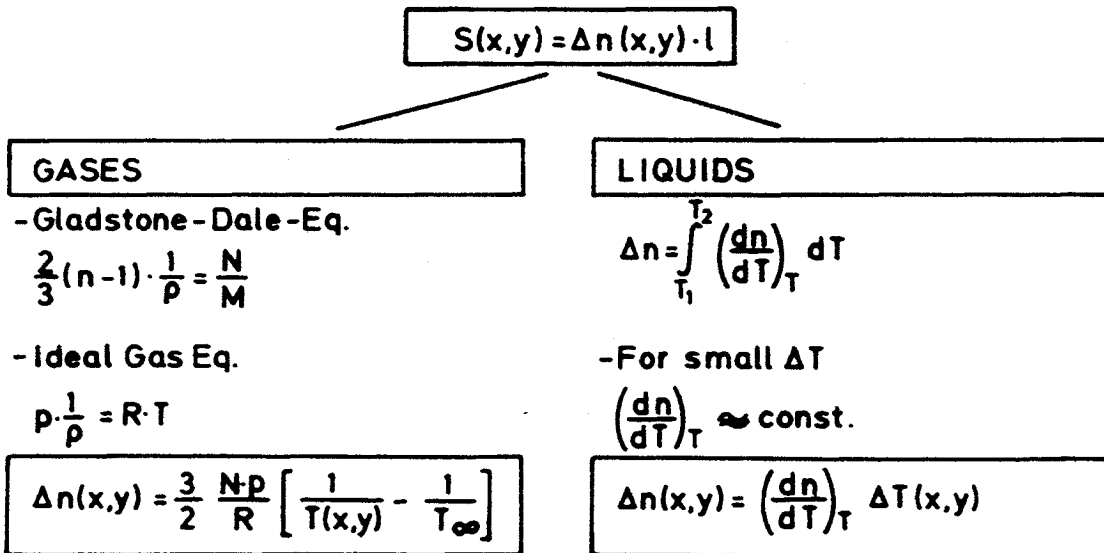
$S(x,y) = \Delta n(x,y) \cdot l$

GASES

- Gladstone - Dale - Eq.

$\frac{2}{3}(n-1) \cdot \frac{1}{\rho} = \frac{N}{M}$

- Ideal Gas Eq.

$p \cdot \frac{1}{\rho} = R \cdot T$

$\Delta n(x,y) = \frac{3}{2} \frac{N \cdot p}{R} \left[ \frac{1}{T(x,y)} - \frac{1}{T_{\infty}} \right]$

LIQUIDS

$\Delta n = \int_{T_1}^{T_2} \left(\frac{dn}{dT}\right)_T dT$

- For small $\Delta T$

$\left(\frac{dn}{dT}\right)_T \approx$ const.

$\Delta n(x,y) = \left(\frac{dn}{dT}\right)_T \Delta T(x,y)$